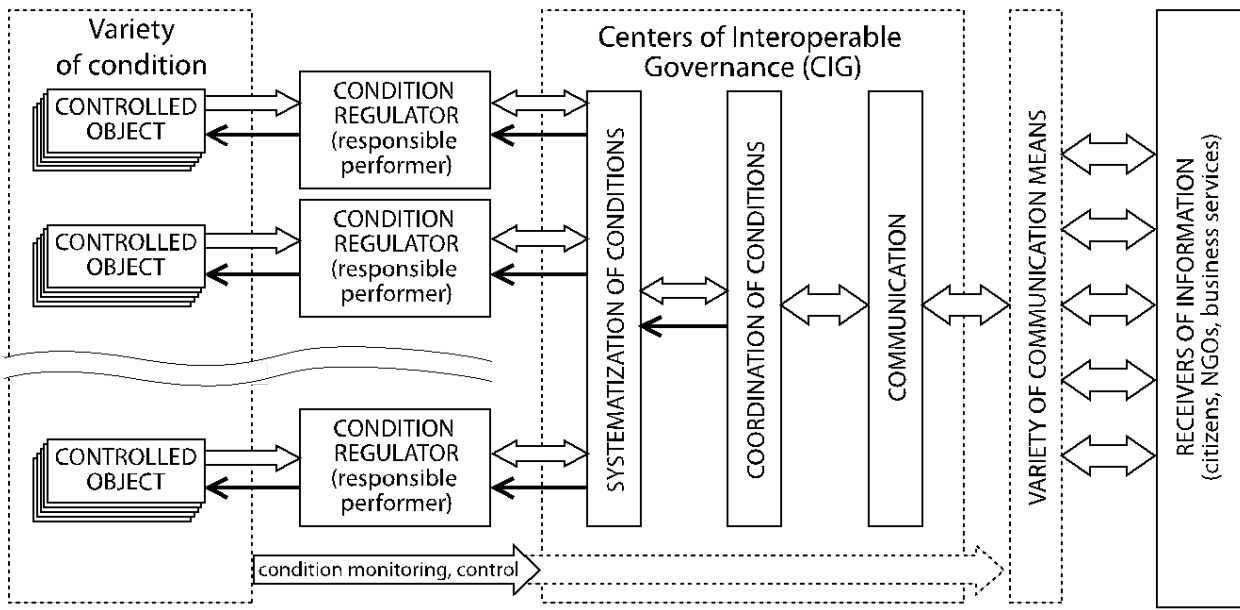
Variety of condition

CONTROLLED OBJECT

CONDITION REGULATOR (responsible performer)

CONTROLLED OBJECT

CONDITION REGULATOR (responsible performer)

CONTROLLED OBJECT

CONDITION REGULATOR (responsible performer)

Centers of Interoperable Governance (CIG)

SYSTEMATIZATION OF CONDITIONS

COORDINATION OF CONDITIONS

COMMUNICATION

VARIETY OF COMMUNICATION MEANS

RECEIVERS OF INFORMATION (citizens, NGOs, business services)

condition monitoring, control